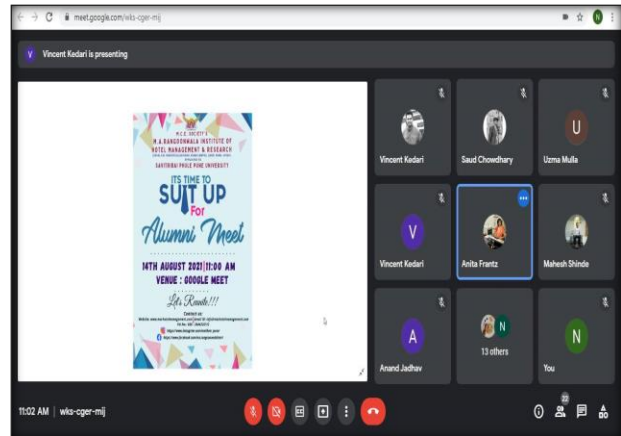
meet.google.com/wks-cger-mij

V Vincent Kedari is presenting

M.C.E. SOCIETY'S
M.A. RANGOONWALA INSTITUTE OF HOTEL MANAGEMENT & RESEARCH
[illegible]
SAVITRIBAI PHULE PUNE UNIVERSITY

ITS TIME TO
SUIT UP
For
Alumni Meet

14TH AUGUST 2021 | 11:00 AM
VENUE : GOOGLE MEET

Let's Reunite!!!

Contact us:
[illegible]

Vincent Kedari
Saud Chowdhary
U
Uzma Mulla
V
Vincent Kedari
Anita Frantz
Mahesh Shinde
A
Anand Jadhav
N
13 others
N
You

11:02 AM | wks-cger-mij
22